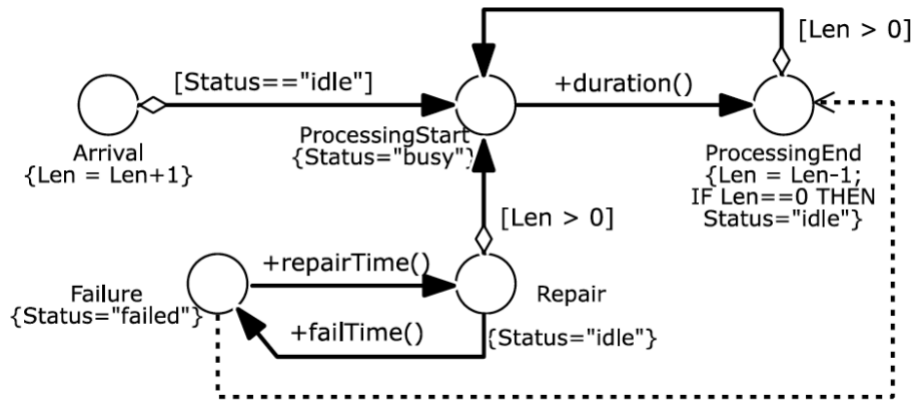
[Len > 0]

[Status=="idle"]

+duration()

Arrival
{Len = Len+1}

ProcessingStart
{Status="busy"}

ProcessingEnd
{Len = Len-1;
IF Len==0 THEN
Status="idle"}

[Len > 0]

+repairTime()

Failure
{Status="failed"}

Repair

+failTime()

{Status="idle"}